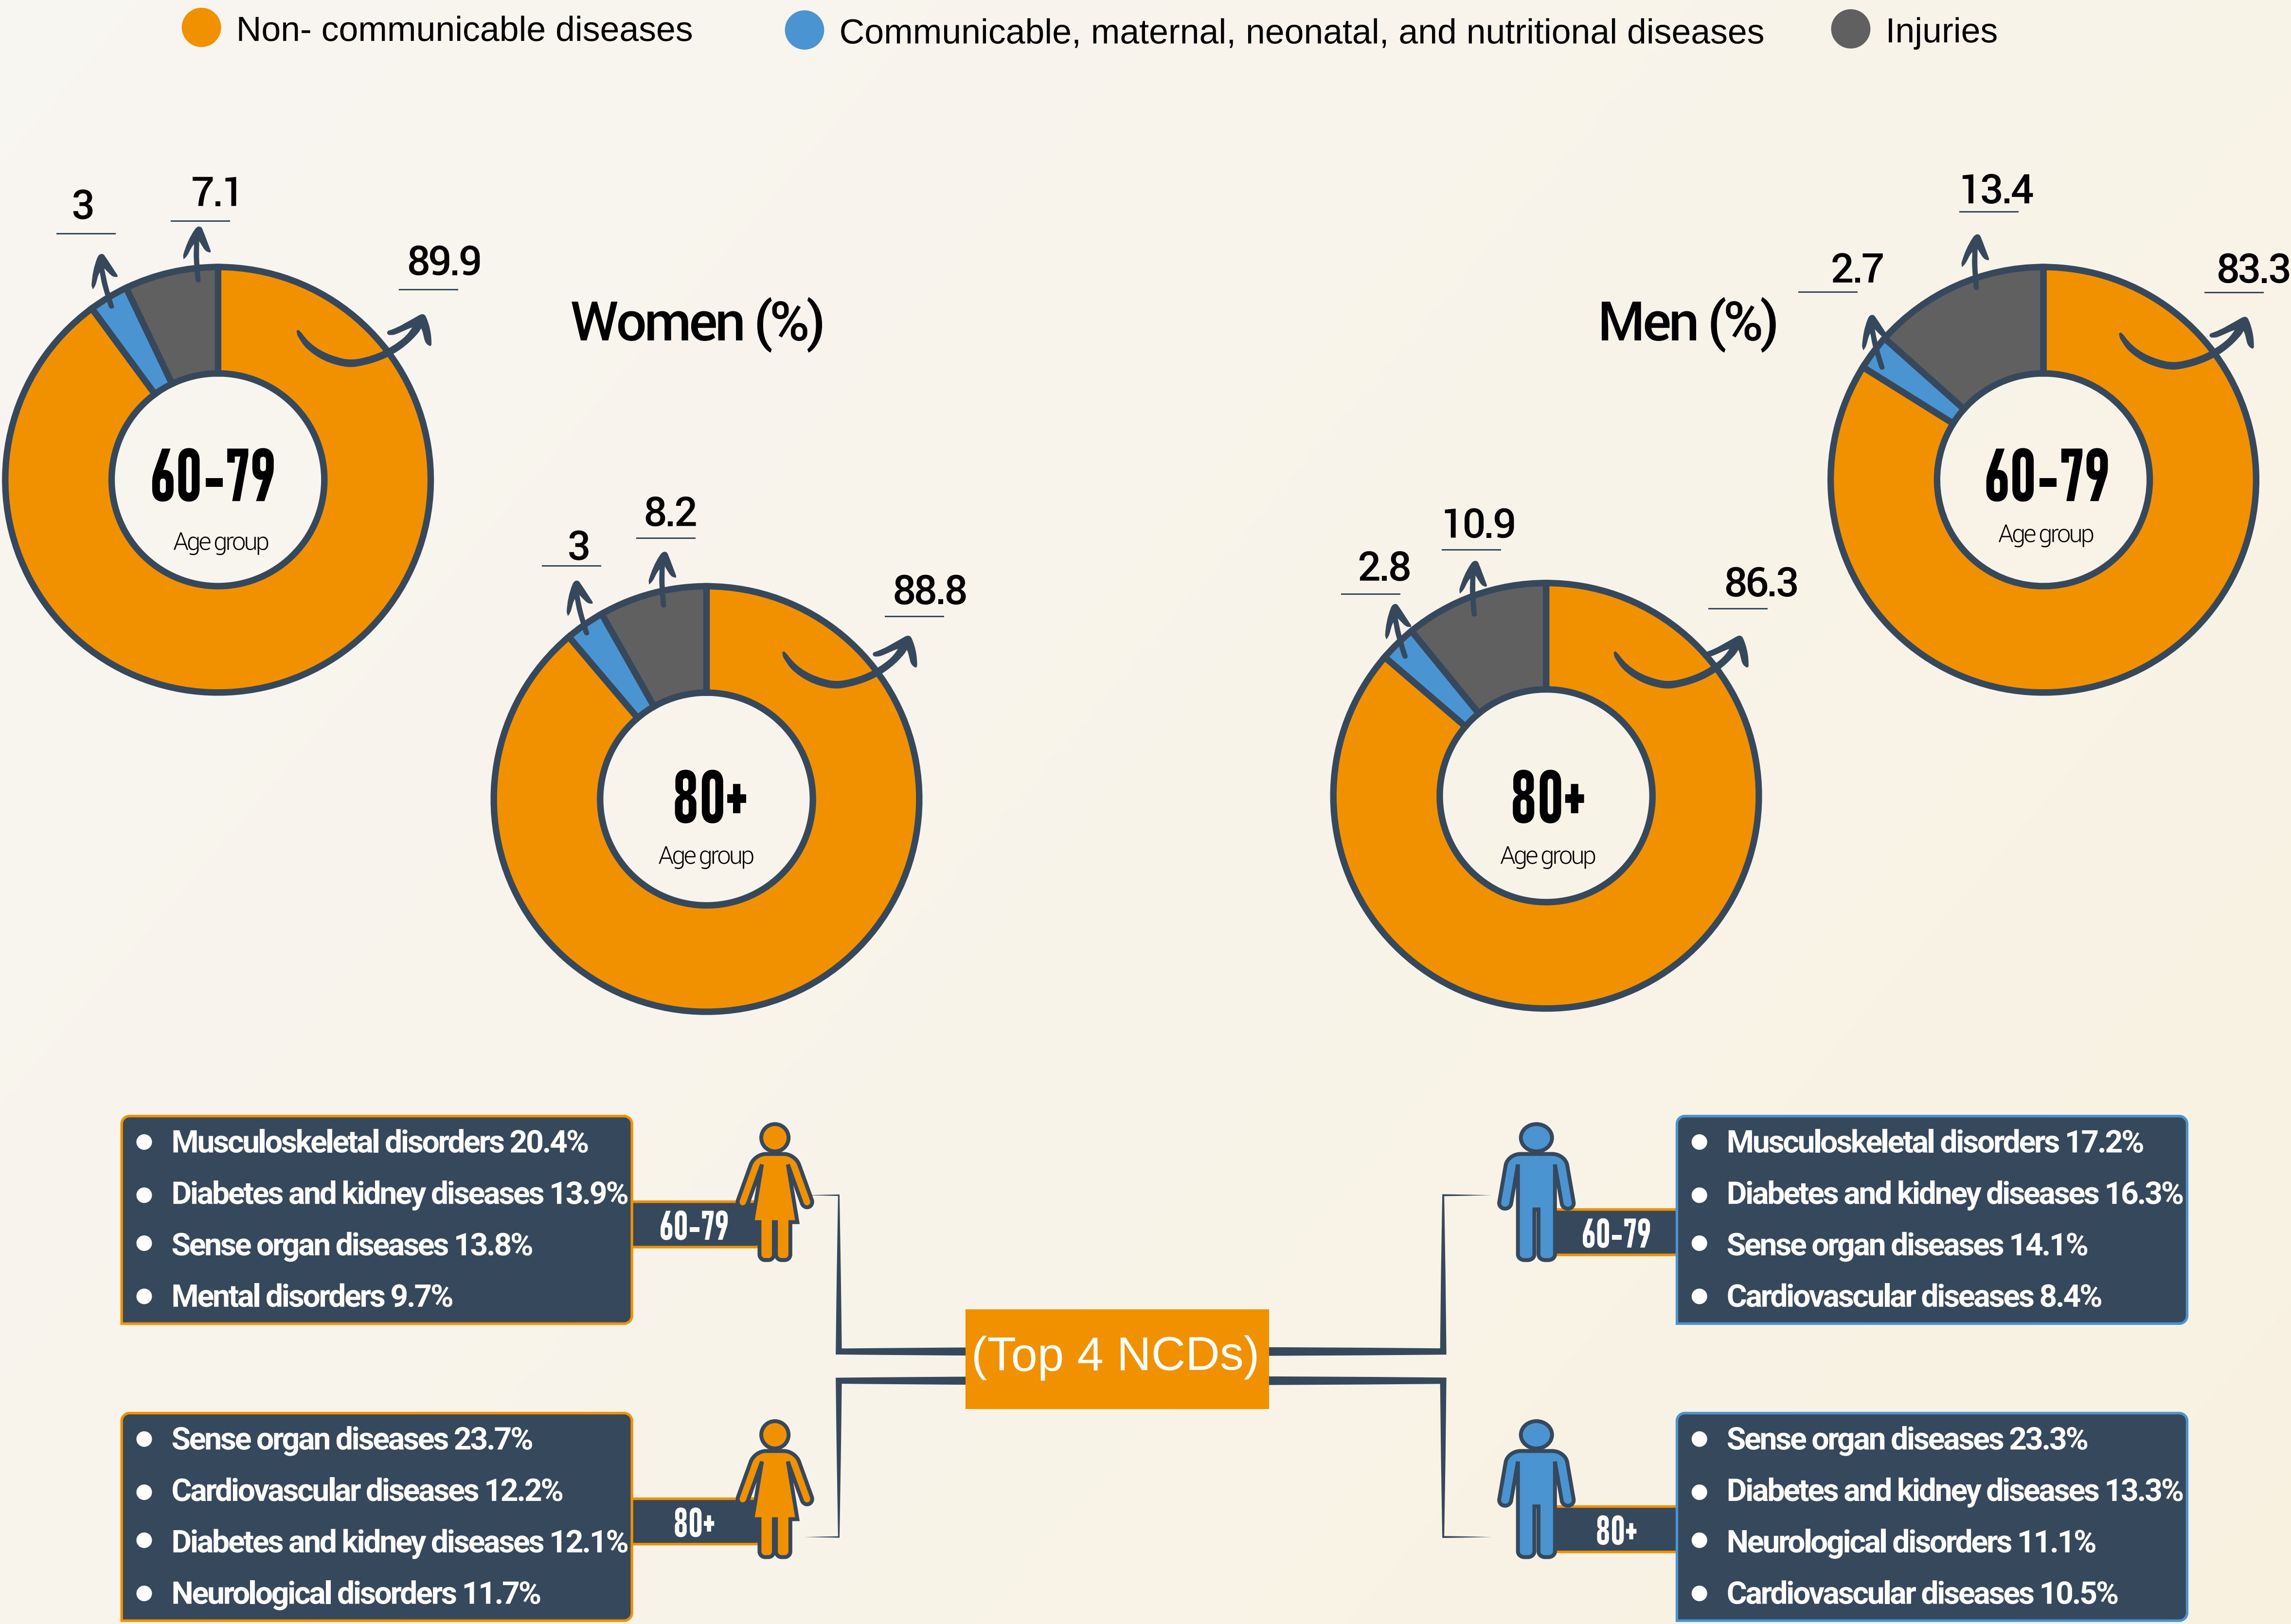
Non- communicable diseases   Communicable, maternal, neonatal, and nutritional diseases   Injuries

3   7.1   89.9
60-79 Age group

Women (%)

3   8.2   88.8
80+ Age group

Men (%)

2.7   13.4   83.3
60-79 Age group

2.8   10.9   86.3
80+ Age group

60-79
- Musculoskeletal disorders 20.4%
- Diabetes and kidney diseases 13.9%
- Sense organ diseases 13.8%
- Mental disorders 9.7%

80+
- Sense organ diseases 23.7%
- Cardiovascular diseases 12.2%
- Diabetes and kidney diseases 12.1%
- Neurological disorders 11.7%

(Top 4 NCDs)

60-79
- Musculoskeletal disorders 17.2%
- Diabetes and kidney diseases 16.3%
- Sense organ diseases 14.1%
- Cardiovascular diseases 8.4%

80+
- Sense organ diseases 23.3%
- Diabetes and kidney diseases 13.3%
- Neurological disorders 11.1%
- Cardiovascular diseases 10.5%